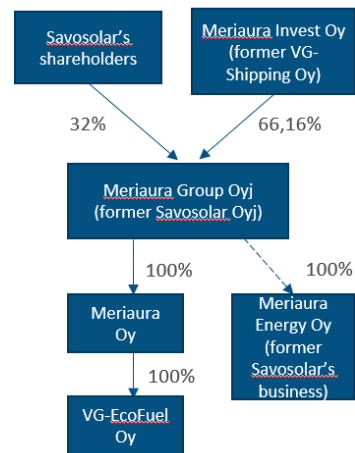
Savosolar's shareholders

Meriaura Invest Oy (former VG-Shipping Oy)

32%

66,16%

Meriaura Group Oyj (former Savosolar Oyj)

100%

100%

Meriaura Oy

Meriaura Energy Oy (former Savosolar's business)

100%

VG-EcoFuel Oy